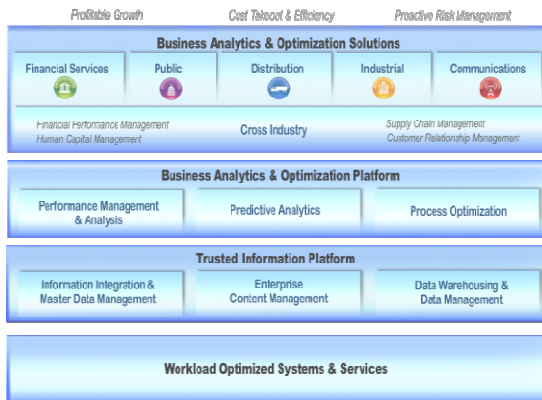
Profitable Growth
Cost Takeout & Efficiency
Proactive Risk Management

Business Analytics & Optimization Solutions

Financial Services
Public
Distribution
Industrial
Communications

Financial Performance Management
Human Capital Management
Cross Industry
Supply Chain Management
Customer Relationship Management

Business Analytics & Optimization Platform

Performance Management & Analysis
Predictive Analytics
Process Optimization

Trusted Information Platform

Information Integration & Master Data Management
Enterprise Content Management
Data Warehousing & Data Management

Workload Optimized Systems & Services